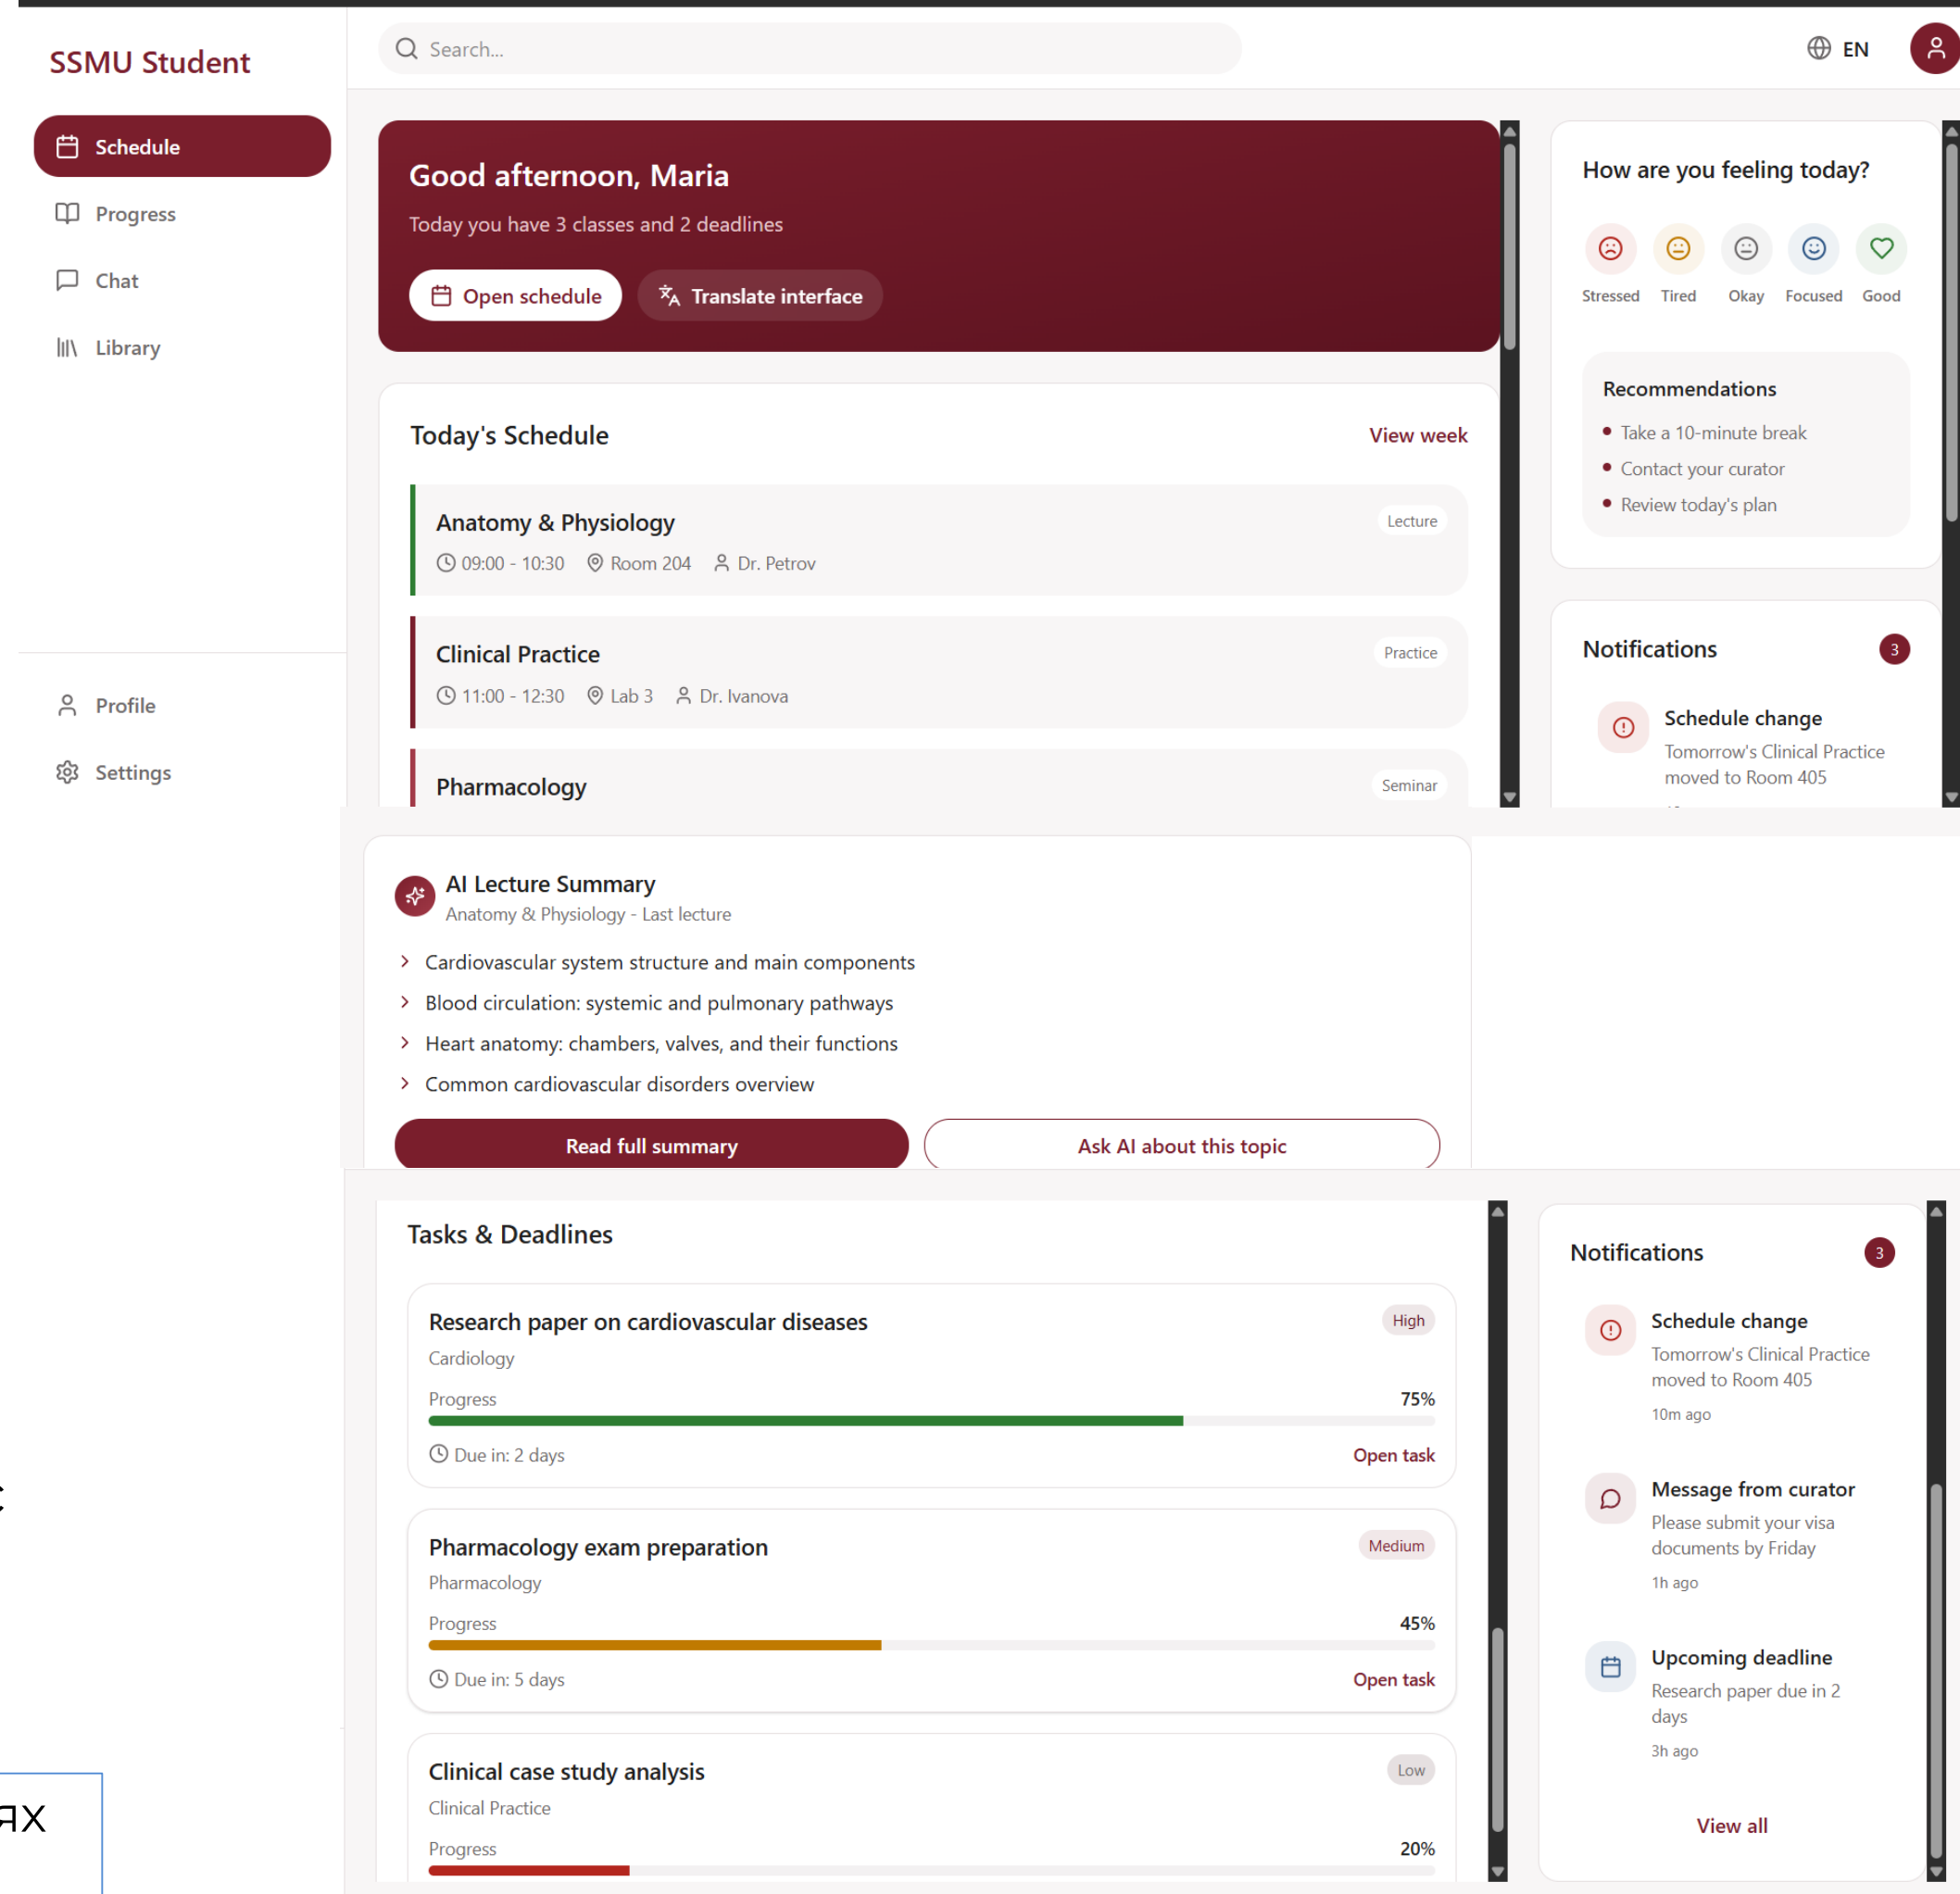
SSMU Student

Schedule
Progress
Chat
Library

Profile
Settings

Search...

EN

Good afternoon, Maria
Today you have 3 classes and 2 deadlines
Open schedule
Translate interface

Today's Schedule
View week

Anatomy & Physiology
Lecture
09:00 - 10:30 Room 204 Dr. Petrov

Clinical Practice
Practice
11:00 - 12:30 Lab 3 Dr. Ivanova

Pharmacology
Seminar

How are you feeling today?
Stressed Tired Okay Focused Good

Recommendations
• Take a 10-minute break
• Contact your curator
• Review today's plan

Notifications 3
Schedule change
Tomorrow's Clinical Practice moved to Room 405

AI Lecture Summary
Anatomy & Physiology - Last lecture
Cardiovascular system structure and main components
Blood circulation: systemic and pulmonary pathways
Heart anatomy: chambers, valves, and their functions
Common cardiovascular disorders overview
Read full summary
Ask AI about this topic

Tasks & Deadlines

Research paper on cardiovascular diseases
High
Cardiology
Progress 75%
Due in: 2 days
Open task

Pharmacology exam preparation
Medium
Pharmacology
Progress 45%
Due in: 5 days
Open task

Clinical case study analysis
Low
Clinical Practice
Progress 20%

Notifications 3
Schedule change
Tomorrow's Clinical Practice moved to Room 405
10m ago
Message from curator
Please submit your visa documents by Friday
1h ago
Upcoming deadline
Research paper due in 2 days
3h ago
View all

ях